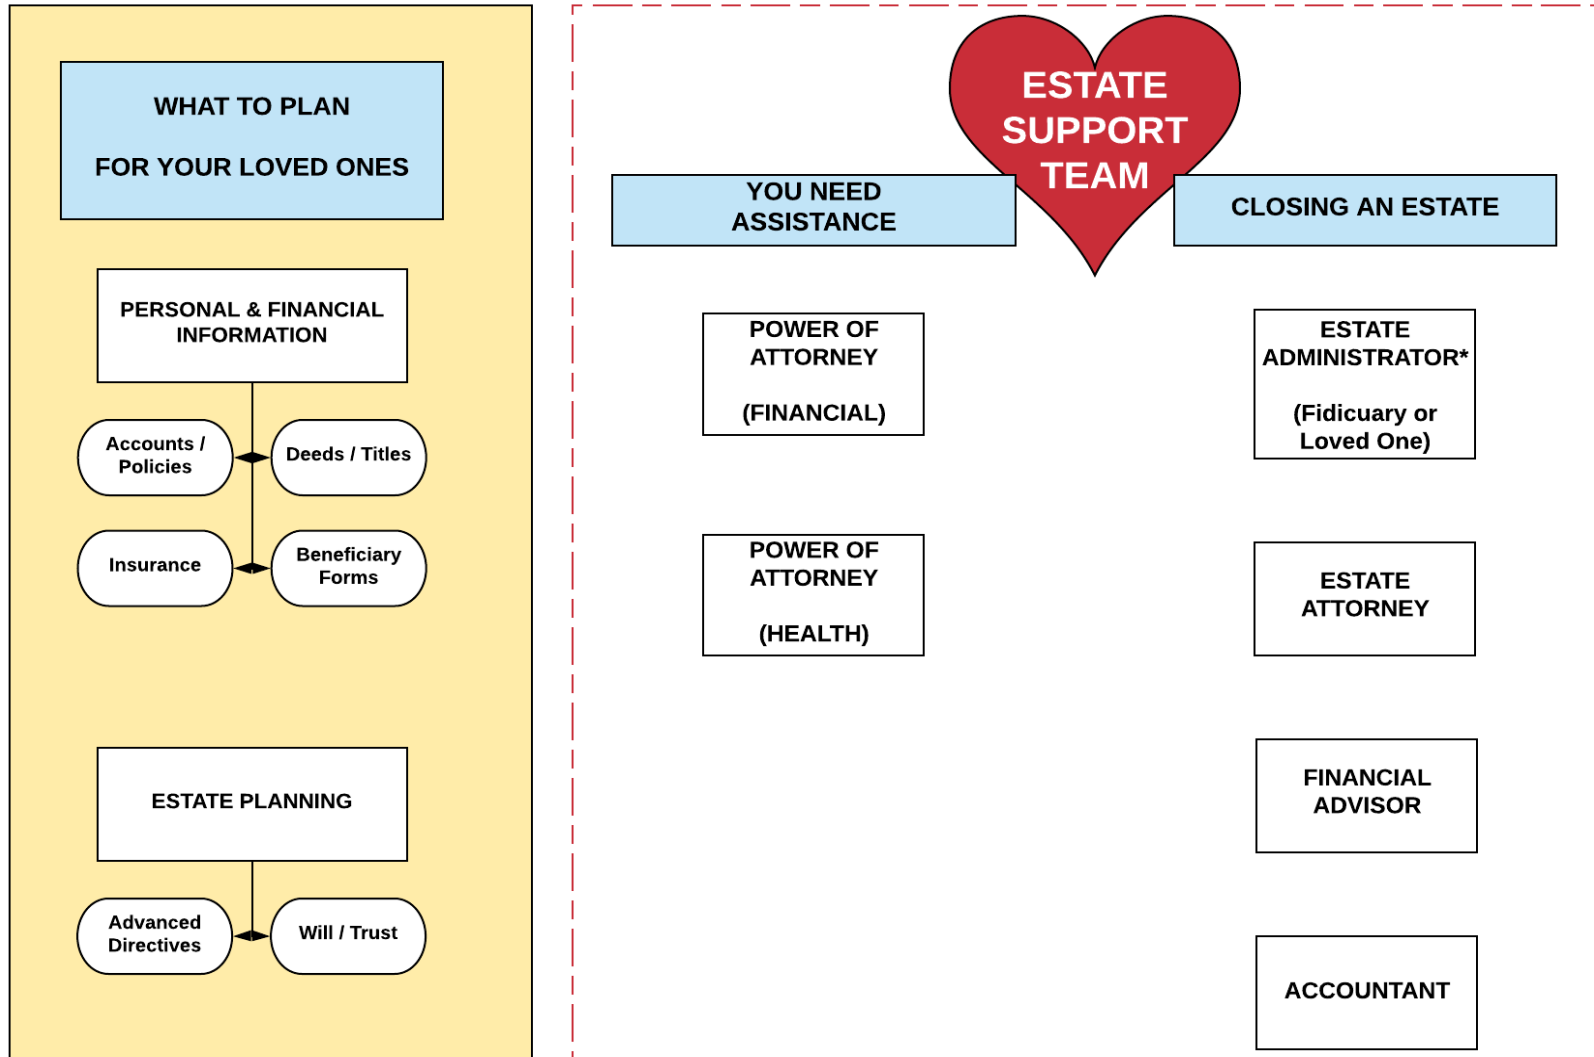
WHAT TO PLAN

FOR YOUR LOVED ONES

PERSONAL & FINANCIAL INFORMATION

Accounts / Policies

Deeds / Titles

Insurance

Beneficiary Forms

ESTATE PLANNING

Advanced Directives

Will / Trust

ESTATE SUPPORT TEAM

YOU NEED ASSISTANCE

CLOSING AN ESTATE

POWER OF ATTORNEY

(FINANCIAL)

POWER OF ATTORNEY

(HEALTH)

ESTATE ADMINISTRATOR*

(Fiduciary or Loved One)

ESTATE ATTORNEY

FINANCIAL ADVISOR

ACCOUNTANT